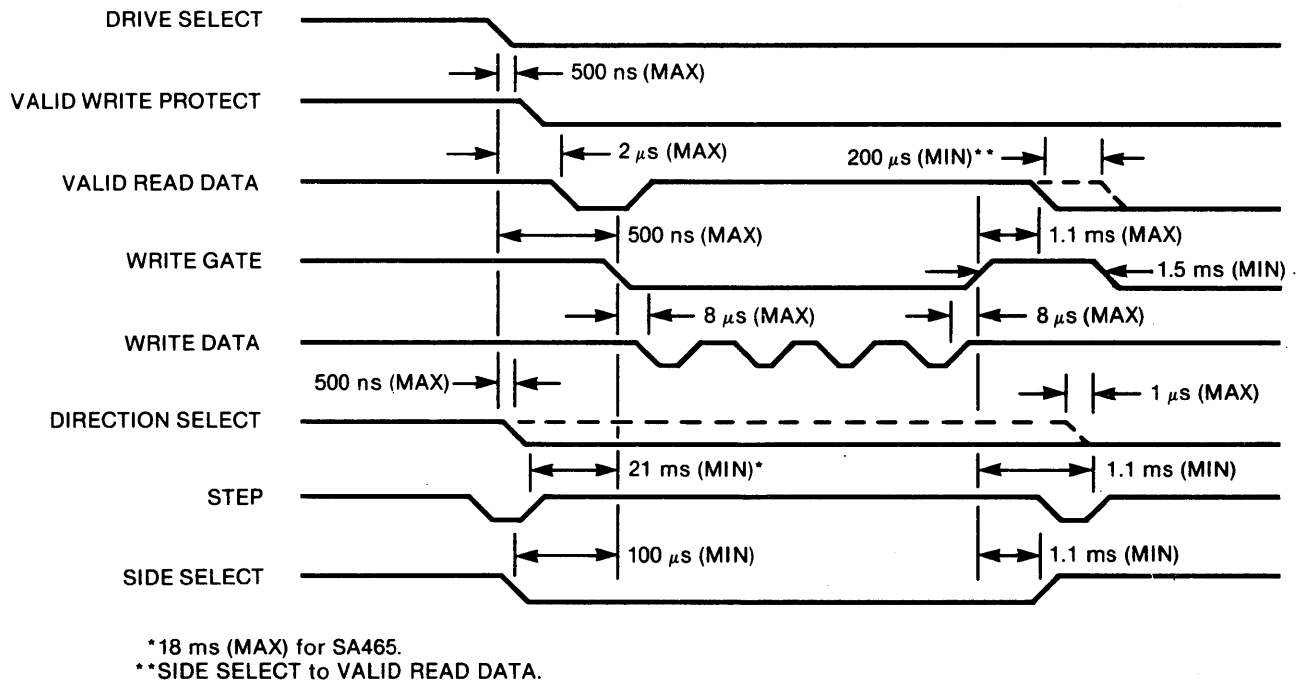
DRIVE SELECT

500 ns (MAX)

VALID WRITE PROTECT

2 $\mu$s (MAX)

200 $\mu$s (MIN)**

VALID READ DATA

500 ns (MAX)

1.1 ms (MAX)

WRITE GATE

1.5 ms (MIN)

8 $\mu$s (MAX)

8 $\mu$s (MAX)

WRITE DATA

500 ns (MAX)

1 $\mu$s (MAX)

DIRECTION SELECT

21 ms (MIN)*

1.1 ms (MIN)

STEP

100 $\mu$s (MIN)

1.1 ms (MIN)

SIDE SELECT

*18 ms (MAX) for SA465.
**SIDE SELECT to VALID READ DATA.